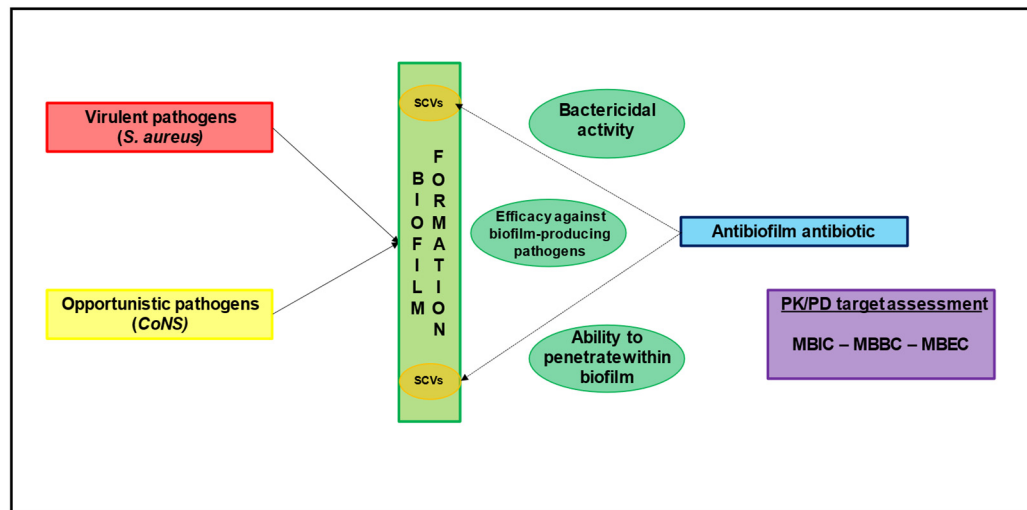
Virulent pathogens
(*S. aureus*)

Opportunistic pathogens
(*CoNS*)

SCVs

BIOFILM FORMATION

SCVs

Bactericidal activity

Efficacy against biofilm-producing pathogens

Ability to penetrate within biofilm

Antibiofilm antibiotic

PK/PD target assessment

MBIC – MBBC – MBEC